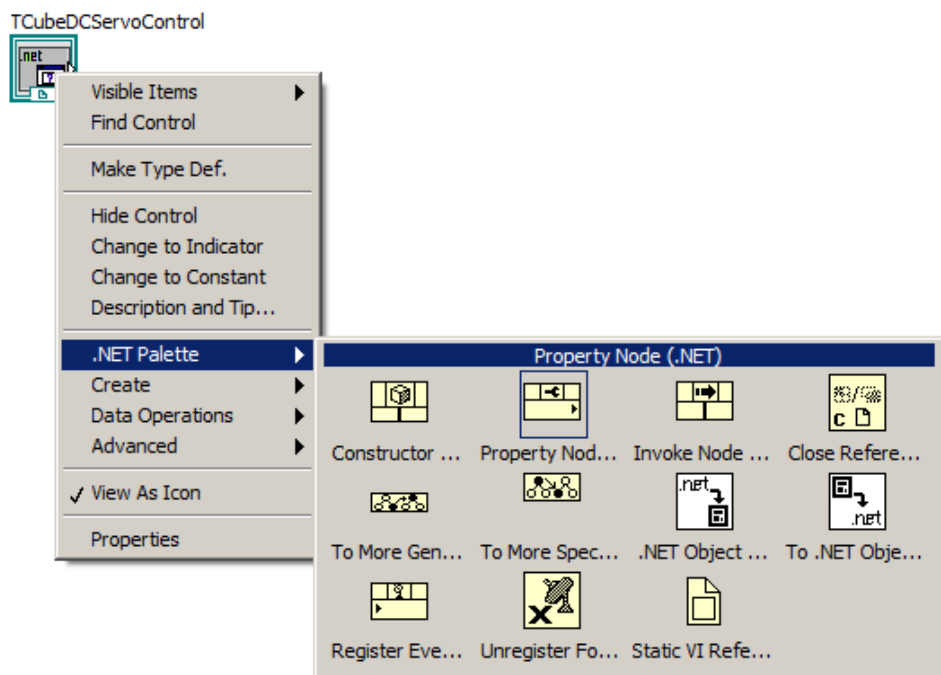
TCubeDCServoControl

.net

Visible Items
Find Control

Make Type Def.

Hide Control
Change to Indicator
Change to Constant
Description and Tip...

.NET Palette
Create
Data Operations
Advanced

✓ View As Icon

Properties

Property Node (.NET)

Constructor ...
Property Nod...
Invoke Node ...
Close Refere...
To More Gen...
To More Spec...
.NET Object ...
To .NET Obje...
Register Eve...
Unregister Fo...
Static VI Refe...